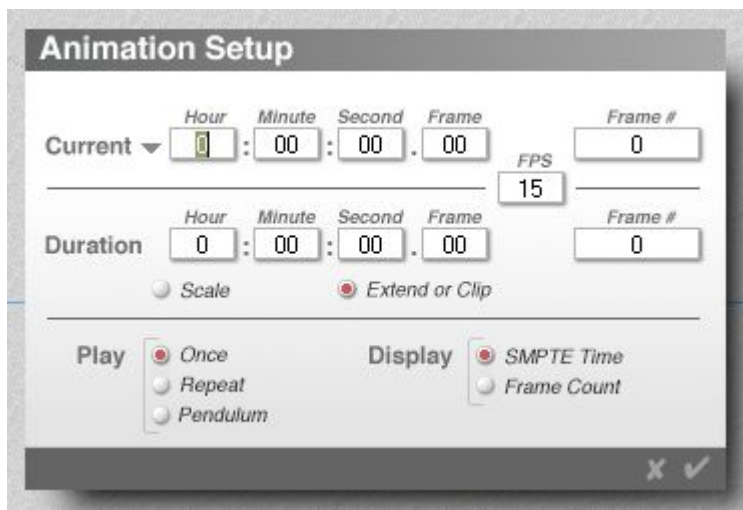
Animation Setup

Hour Minute Second Frame Frame #

Current 0 : 00 : 00 . 00 0

FPS

15

Hour Minute Second Frame Frame #

Duration 0 : 00 : 00 . 00 0

Scale Extend or Clip

Play Once Repeat Pendulum

Display SMPTE Time Frame Count